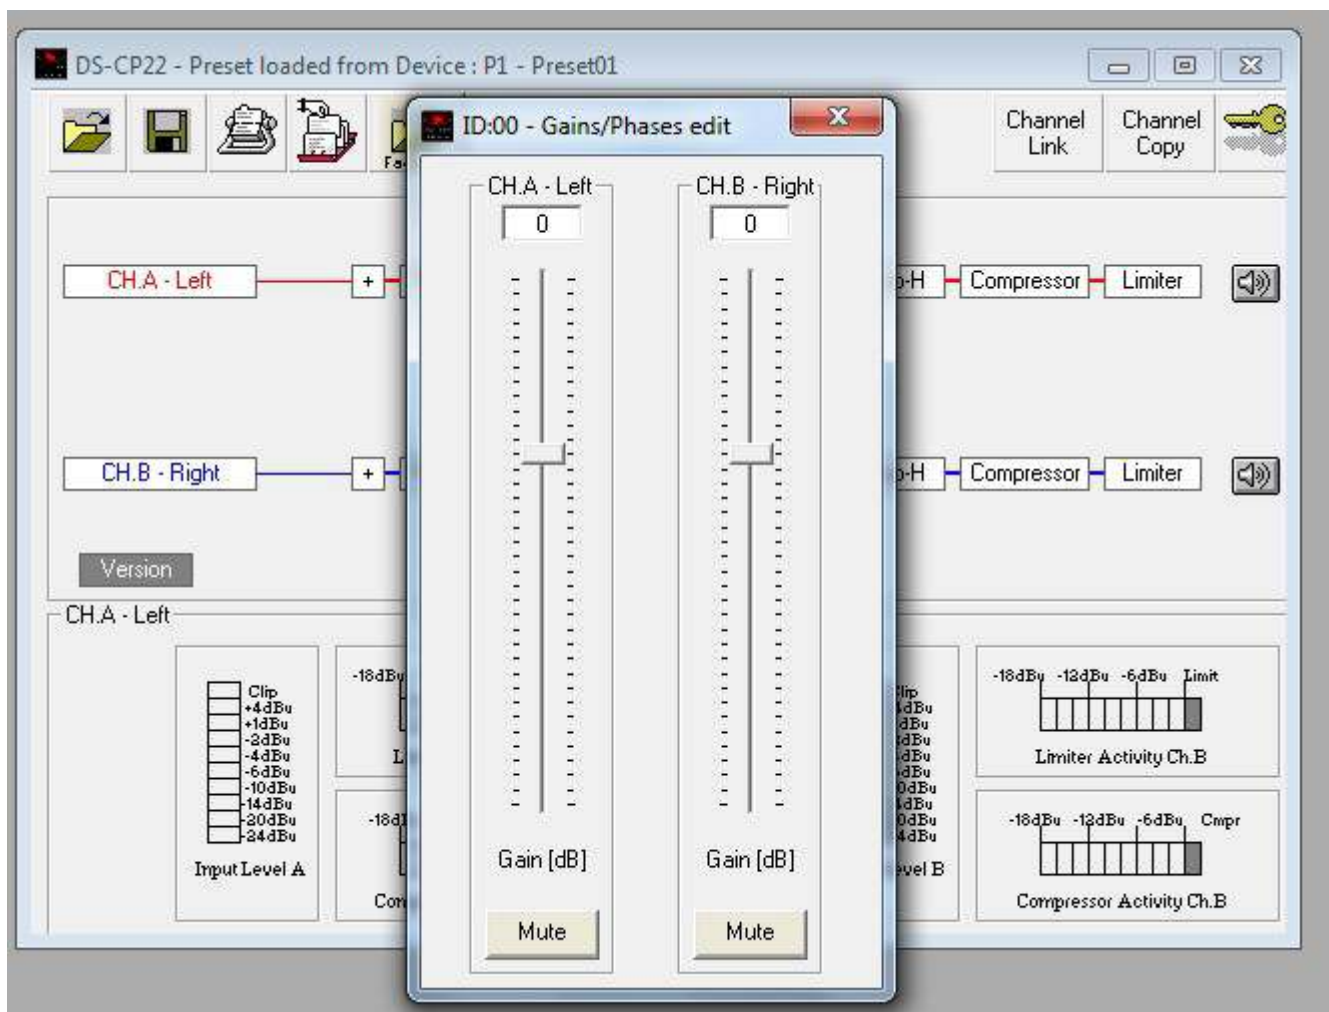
DS-CP22 - Preset loaded from Device : P1 - Preset01

Fa

ID:00 - Gains/Phases edit

Channel Link

Channel Copy

CH.A - Left

0

CH.B - Right

0

CH.A - Left

+

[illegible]-H

Compressor

Limiter

CH.B - Right

+

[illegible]-H

Compressor

Limiter

Version

CH.A - Left

Clip
+4dBu
+1dBu
-2dBu
-4dBu
-6dBu
-10dBu
-14dBu
-20dBu
-24dBu

Input Level A

-18dBu

L

-18d

Co

Gain [dB]

Mute

Gain [dB]

Mute

Clip
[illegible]dBu
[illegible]dBu
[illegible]dBu
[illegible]dBu
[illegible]dBu
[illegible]0dBu
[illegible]dBu
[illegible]0dBu
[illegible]4dBu

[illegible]vel B

-18dBu -12dBu -6dBu Limit

Limiter Activity Ch.B

-18dBu -12dBu -6dBu Cmpr

Compressor Activity Ch.B